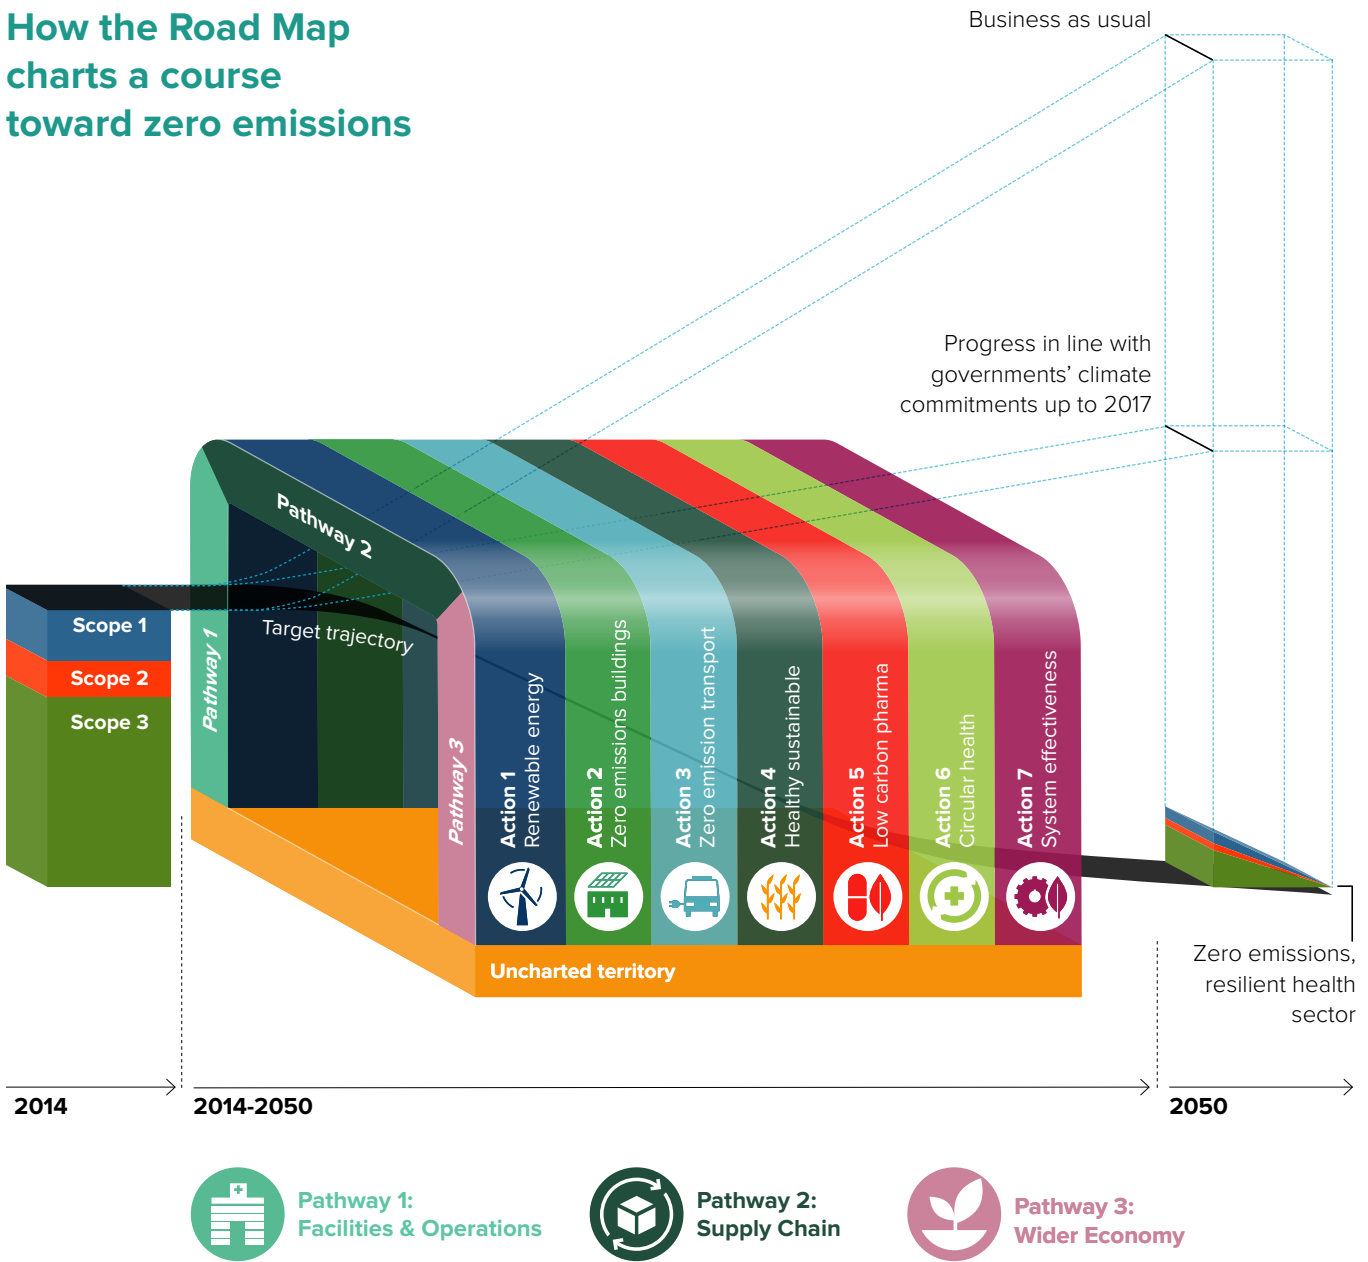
How the Road Map charts a course toward zero emissions

Business as usual

Progress in line with governments' climate commitments up to 2017

Scope 1
Scope 2
Scope 3

Pathway 1
Pathway 2
Target trajectory
Pathway 3

Action 1
Renewable energy

Action 2
Zero emissions buildings

Action 3
Zero emission transport

Action 4
Healthy sustainable

Action 5
Low carbon pharma

Action 6
Circular health

Action 7
System effectiveness

Uncharted territory

Zero emissions, resilient health sector

2014
2014-2050
2050

Pathway 1:
Facilities & Operations

Pathway 2:
Supply Chain

Pathway 3:
Wider Economy